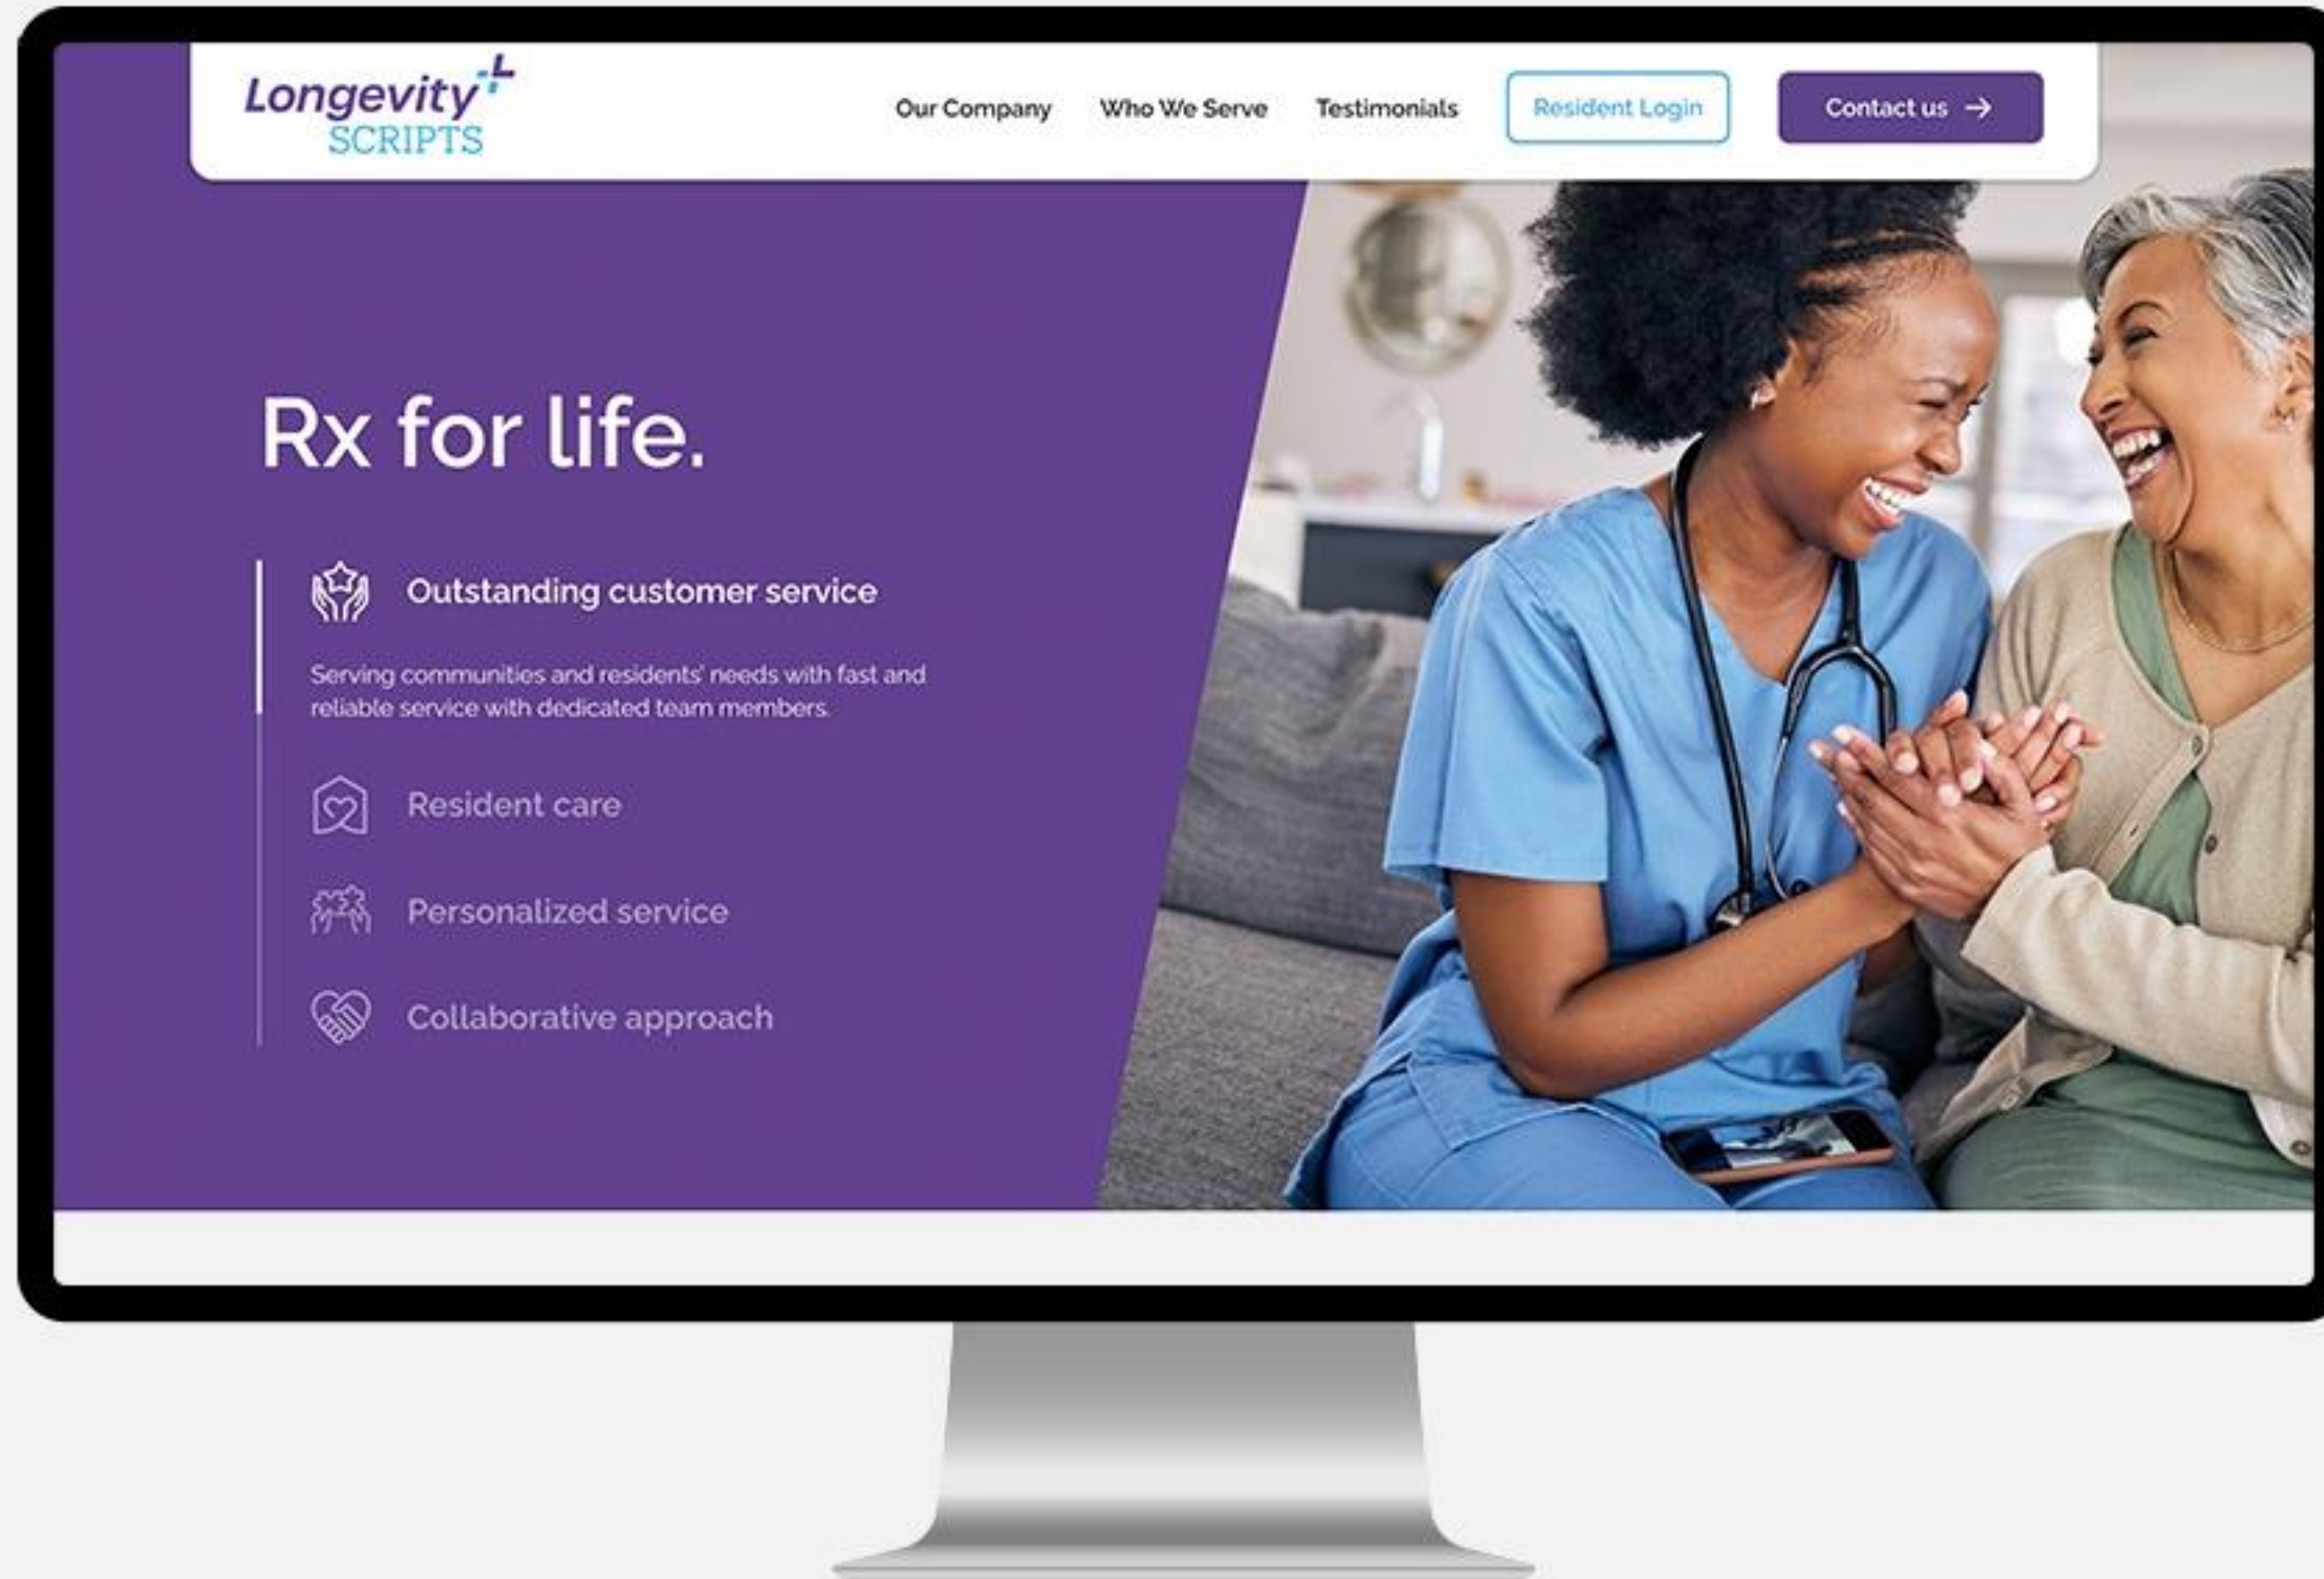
Longevity SCRIPTS

Our Company Who We Serve Testimonials Resident Login Contact us →

Rx for life.

Outstanding customer service

Serving communities and residents' needs with fast and reliable service with dedicated team members.

Resident care

Personalized service

Collaborative approach